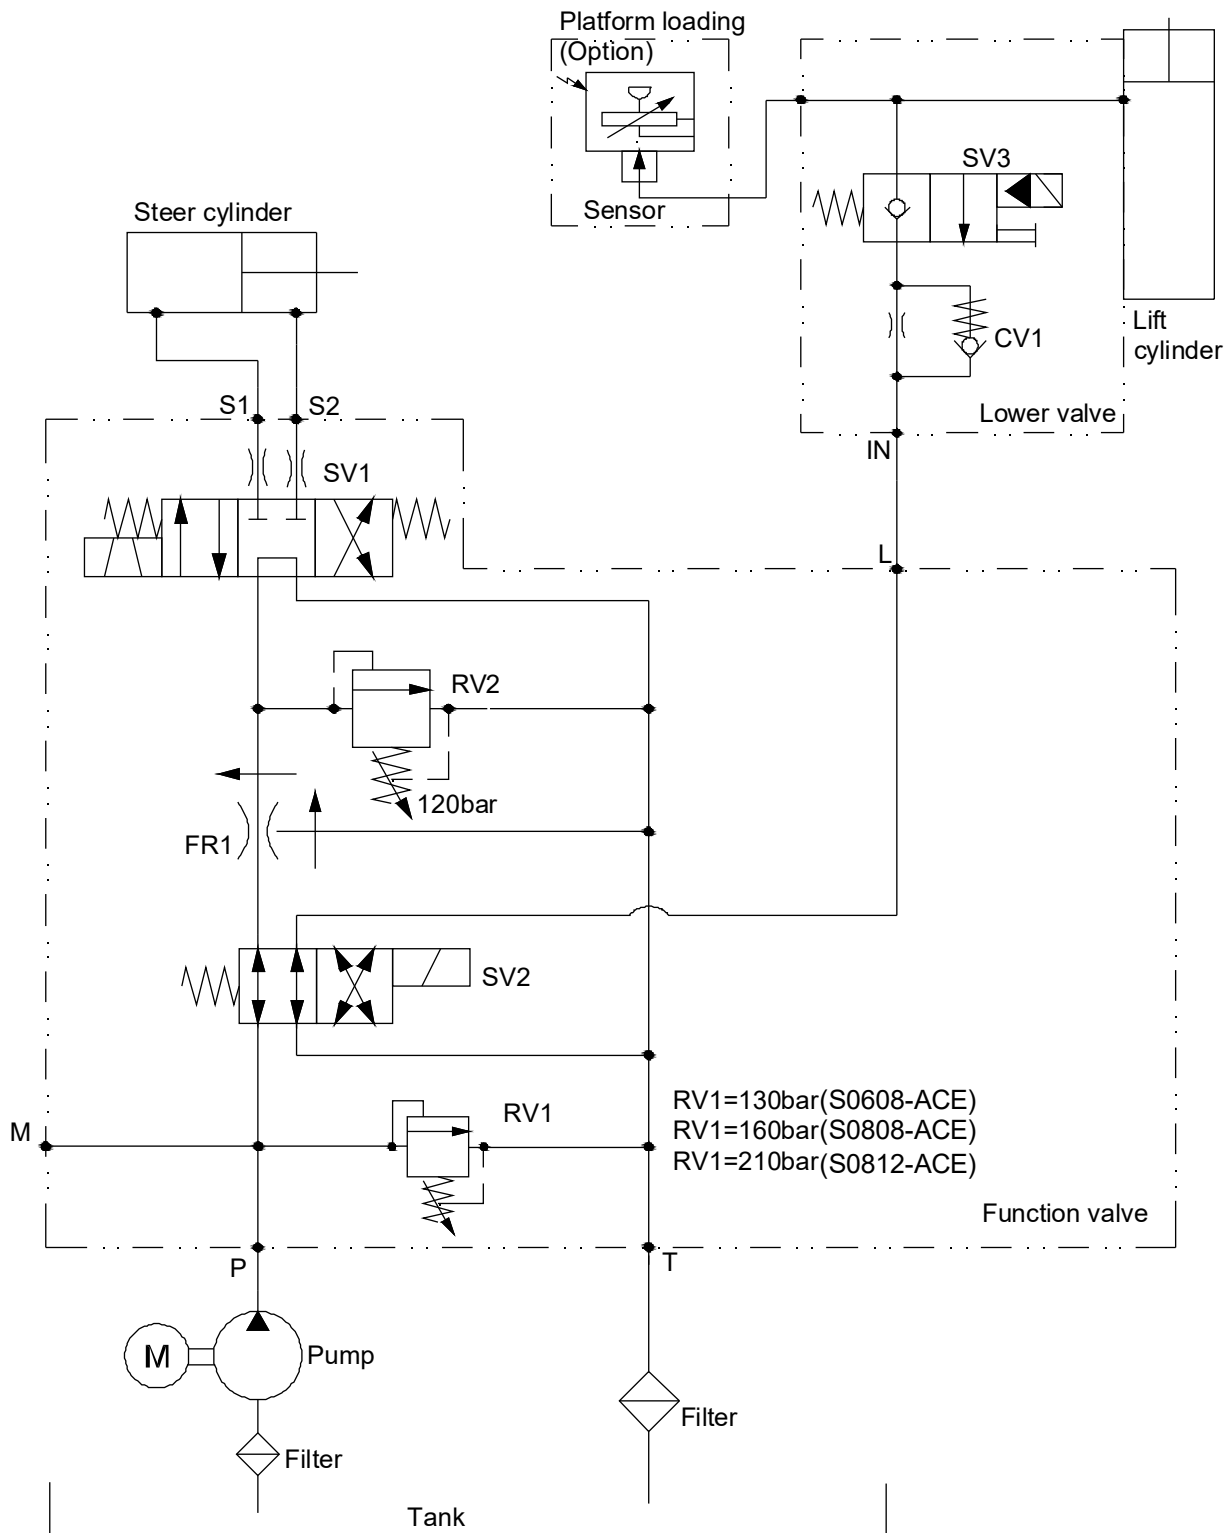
Platform loading
(Option)

Sensor

SV3

CV1

Lift cylinder

Lower valve

IN

Steer cylinder

S1 S2

SV1

L

RV2

120bar

FR1

SV2

RV1

RV1=130bar(S0608-ACE)
RV1=160bar(S0808-ACE)
RV1=210bar(S0812-ACE)

M

Function valve

P

T

M

Pump

Filter

Filter

Tank